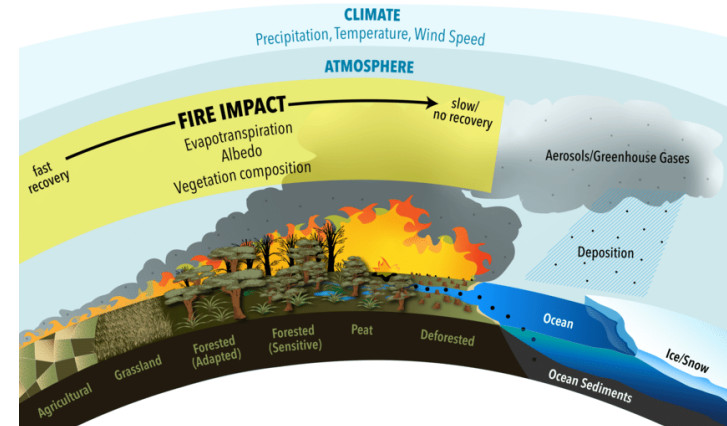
CLIMATE
Precipitation, Temperature, Wind Speed

ATMOSPHERE

fast recovery

FIRE IMPACT

slow/ no recovery

Evapotranspiration
Albedo
Vegetation composition

Aerosols/Greenhouse Gases

Deposition

Agricultural

Grassland

Forested (Adapted)

Forested (Sensitive)

Peat

Deforested

Ocean

Ice/Snow

Ocean Sediments